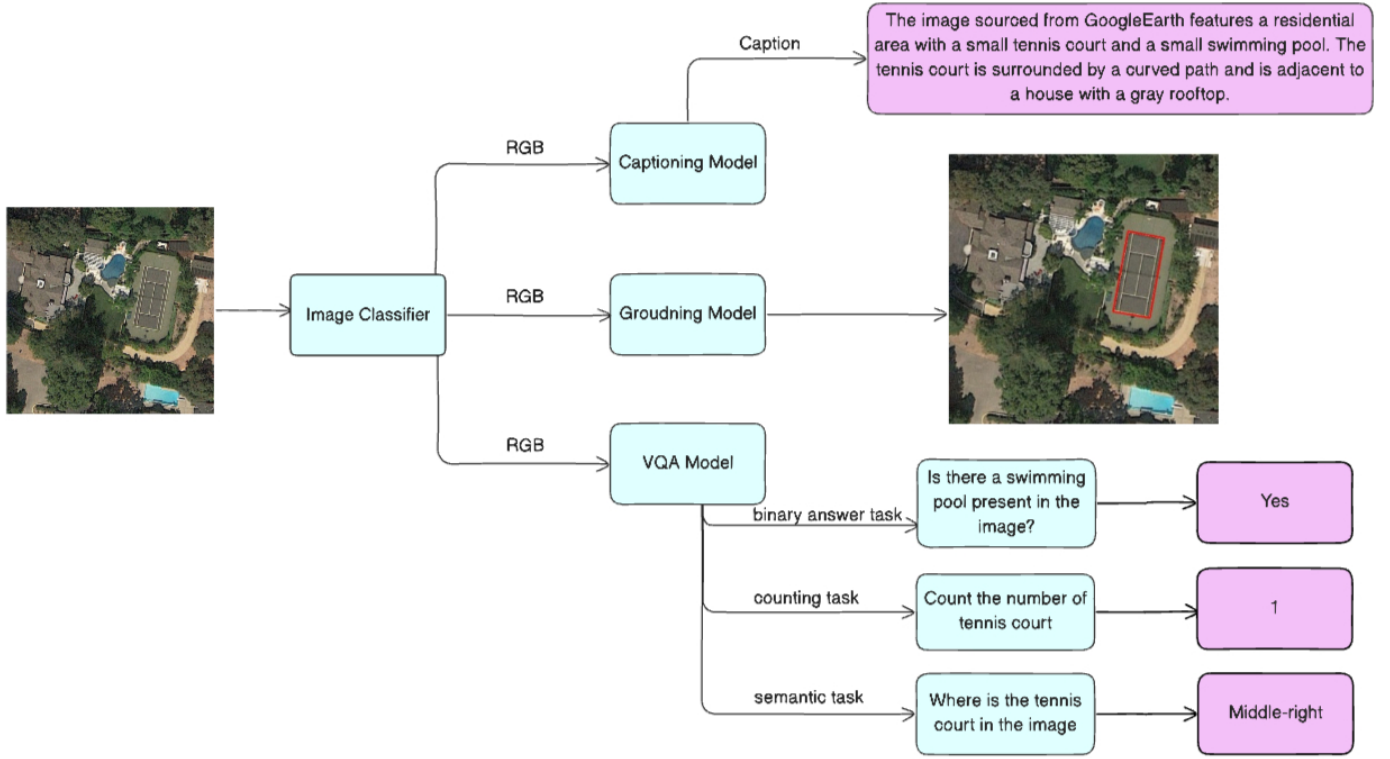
Image Classifier

RGB

Captioning Model

Caption

The image sourced from GoogleEarth features a residential area with a small tennis court and a small swimming pool. The tennis court is surrounded by a curved path and is adjacent to a house with a gray rooftop.

RGB

Groudning Model

RGB

VQA Model

binary answer task

Is there a swimming pool present in the image?

Yes

counting task

Count the number of tennis court

1

semantic task

Where is the tennis court in the image

Middle-right